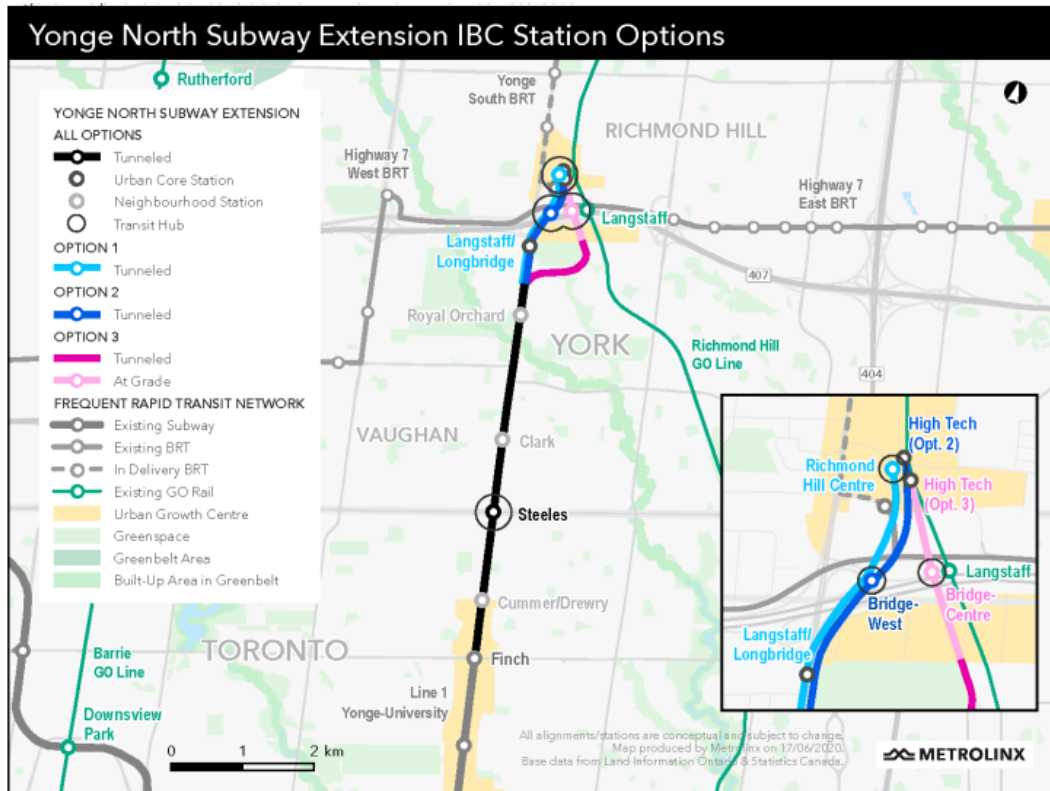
Yonge North Subway Extension IBC Station Options

Rutherford

YONGE NORTH SUBWAY EXTENSION
ALL OPTIONS
Tunneled
Urban Core Station
Neighbourhood Station
Transit Hub
OPTION 1
Tunneled
OPTION 2
Tunneled
OPTION 3
Tunneled
At Grade
FREQUENT RAPID TRANSIT NETWORK
Existing Subway
Existing BRT
In Delivery BRT
Existing GO Rail
Urban Growth Centre
Greenspace
Greenbelt Area
Built-Up Area in Greenbelt

Yonge South BRT
RICHMOND HILL
Highway 7 West BRT
Highway 7 East BRT
Langstaff
Langstaff/ Longbridge
407
Royal Orchard
YORK
Richmond Hill GO Line
404
VAUGHAN
Clark
Steeles
Cummer/Drewry
TORONTO
Finch
Barrie GO Line
Line 1 Yonge-University
Downsview Park
0 1 2 km

High Tech (Opt. 2)
Richmond Hill Centre
High Tech (Opt. 3)
Langstaff
Bridge-West
Bridge-Centre
Langstaff/ Longbridge

All alignments/stations are conceptual and subject to change. Map produced by Metrolinx on 17/06/2020. Base data from Land Information Ontario & Statistics Canada.

METROLINX